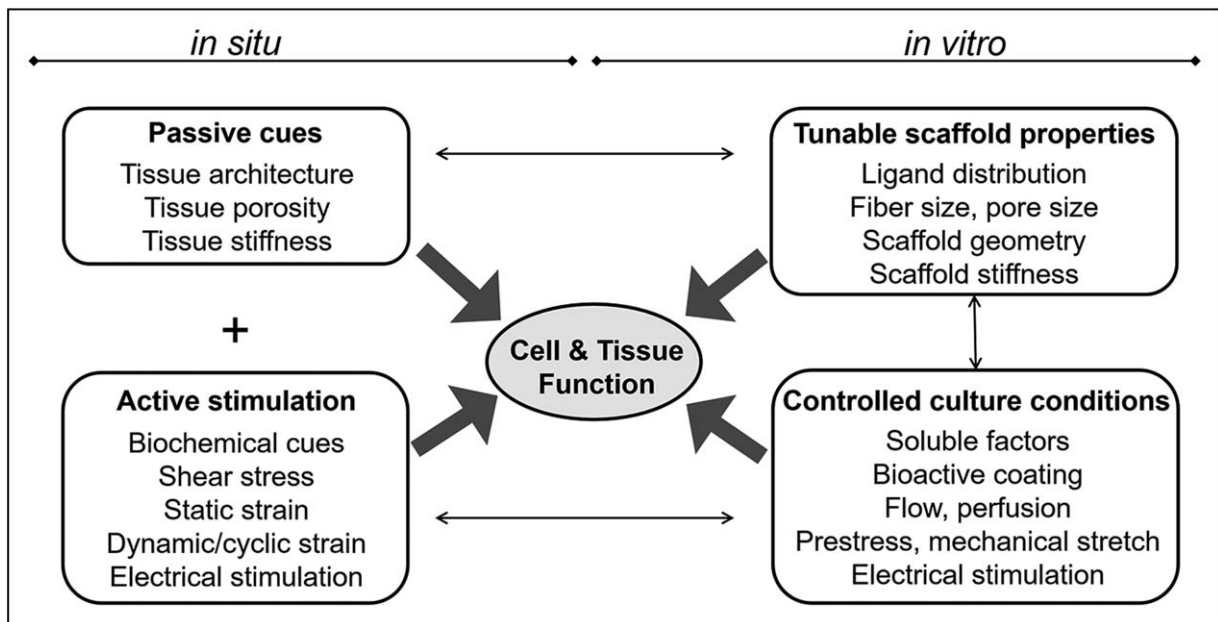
in situ

in vitro

Passive cues
Tissue architecture
Tissue porosity
Tissue stiffness

Tunable scaffold properties
Ligand distribution
Fiber size, pore size
Scaffold geometry
Scaffold stiffness

+

Cell & Tissue Function

Active stimulation
Biochemical cues
Shear stress
Static strain
Dynamic/cyclic strain
Electrical stimulation

Controlled culture conditions
Soluble factors
Bioactive coating
Flow, perfusion
Prestress, mechanical stretch
Electrical stimulation